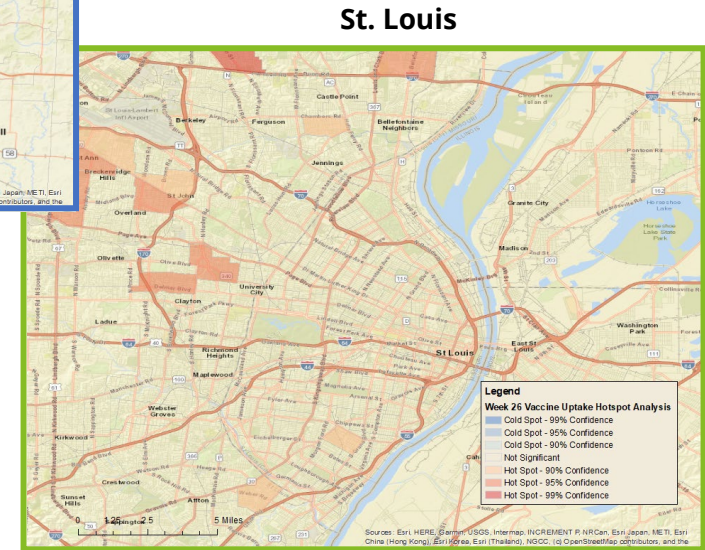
St. Louis

ll
58
Japan, METI, Esri
contributors, and the

Castle Point
Berkeley
Ferguson
Bellefontaine Neighbors
Jennings
St Ann
Breckenridge Hills
St John
Overland
Olivette
University City
Clayton
Ladue
Richmond Heights
Maplewood
Webster Groves
Kirkwood
Crestwood
Sunset Hills
Affton
Granite City
Horseshoe Lake
Horseshoe Lake State Park
Madison
St Louis
East St Louis
Washington Park

Legend
Week 26 Vaccine Uptake Hotspot Analysis
Cold Spot - 99% Confidence
Cold Spot - 95% Confidence
Cold Spot - 90% Confidence
Not Significant
Hot Spot - 90% Confidence
Hot Spot - 95% Confidence
Hot Spot - 99% Confidence

0 1.25 2.5 5 Miles

Sources: Esri, HERE, Garmin, USGS, Intermap, INCREMENT P, NRCan, Esri Japan, METI, Esri China (Hong Kong), Esri Korea, Esri (Thailand), NGCC, (c) OpenStreetMap contributors, and the